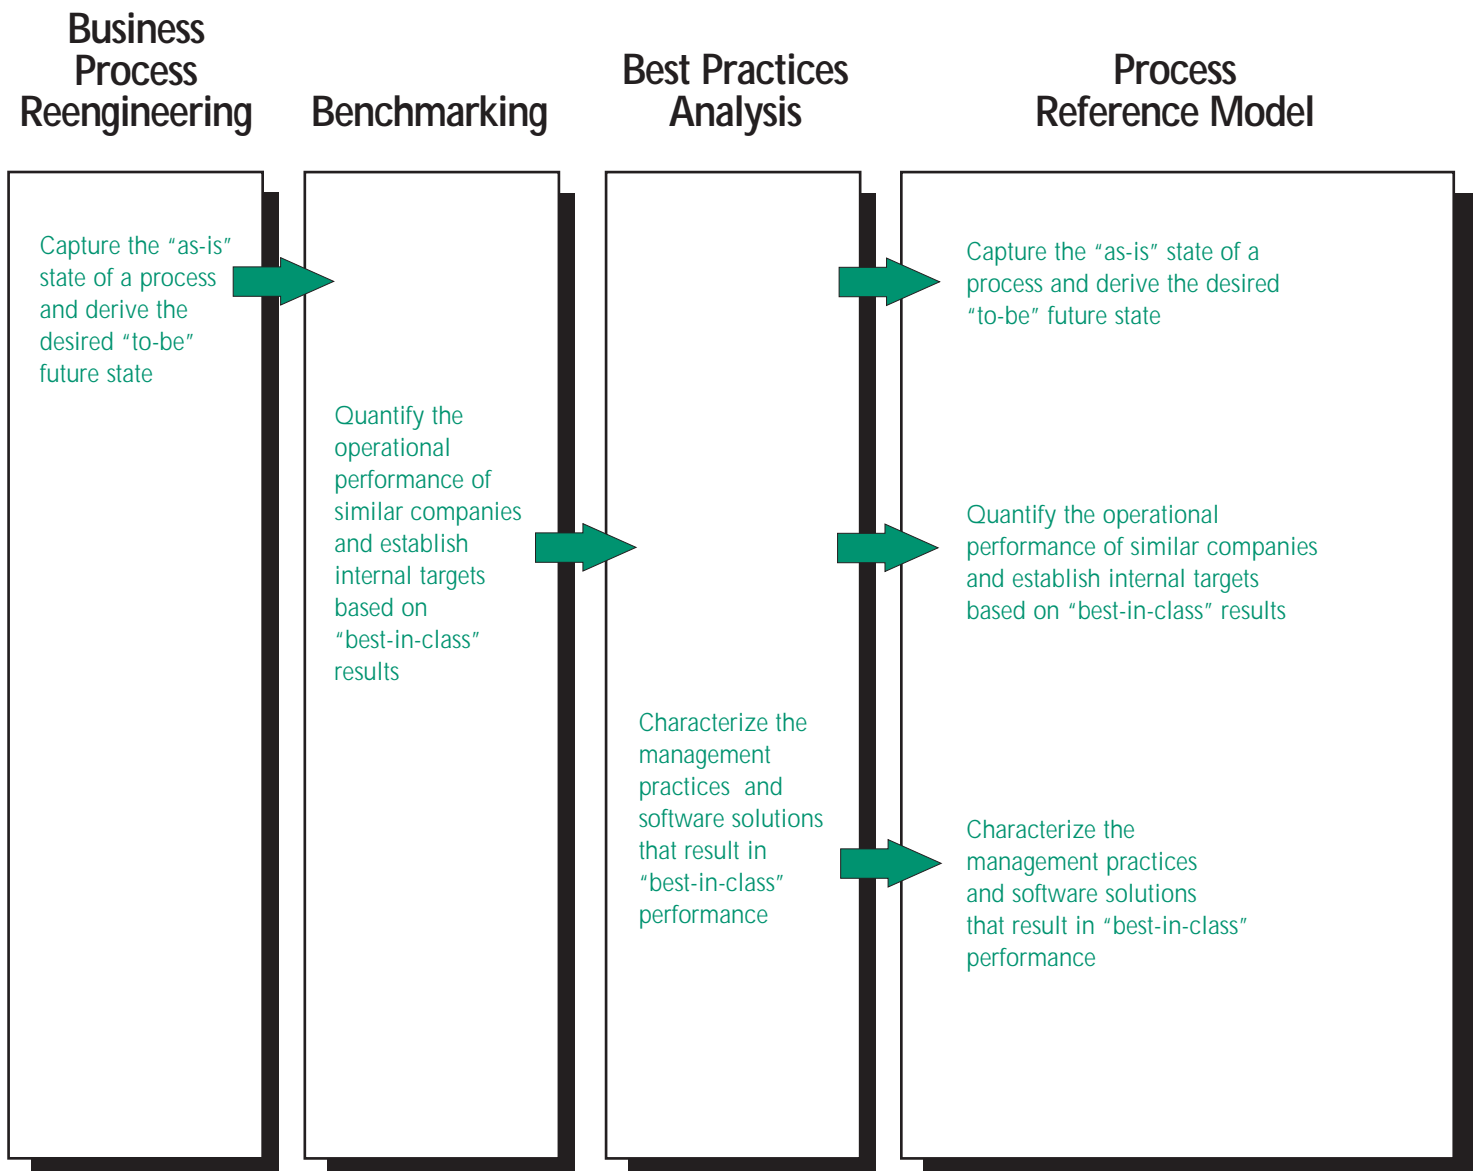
Business Process Reengineering

Benchmarking

Best Practices Analysis

Process Reference Model

Capture the "as-is" state of a process and derive the desired "to-be" future state

Quantify the operational performance of similar companies and establish internal targets based on "best-in-class" results

Characterize the management practices and software solutions that result in "best-in-class" performance

Capture the "as-is" state of a process and derive the desired "to-be" future state

Quantify the operational performance of similar companies and establish internal targets based on "best-in-class" results

Characterize the management practices and software solutions that result in "best-in-class" performance